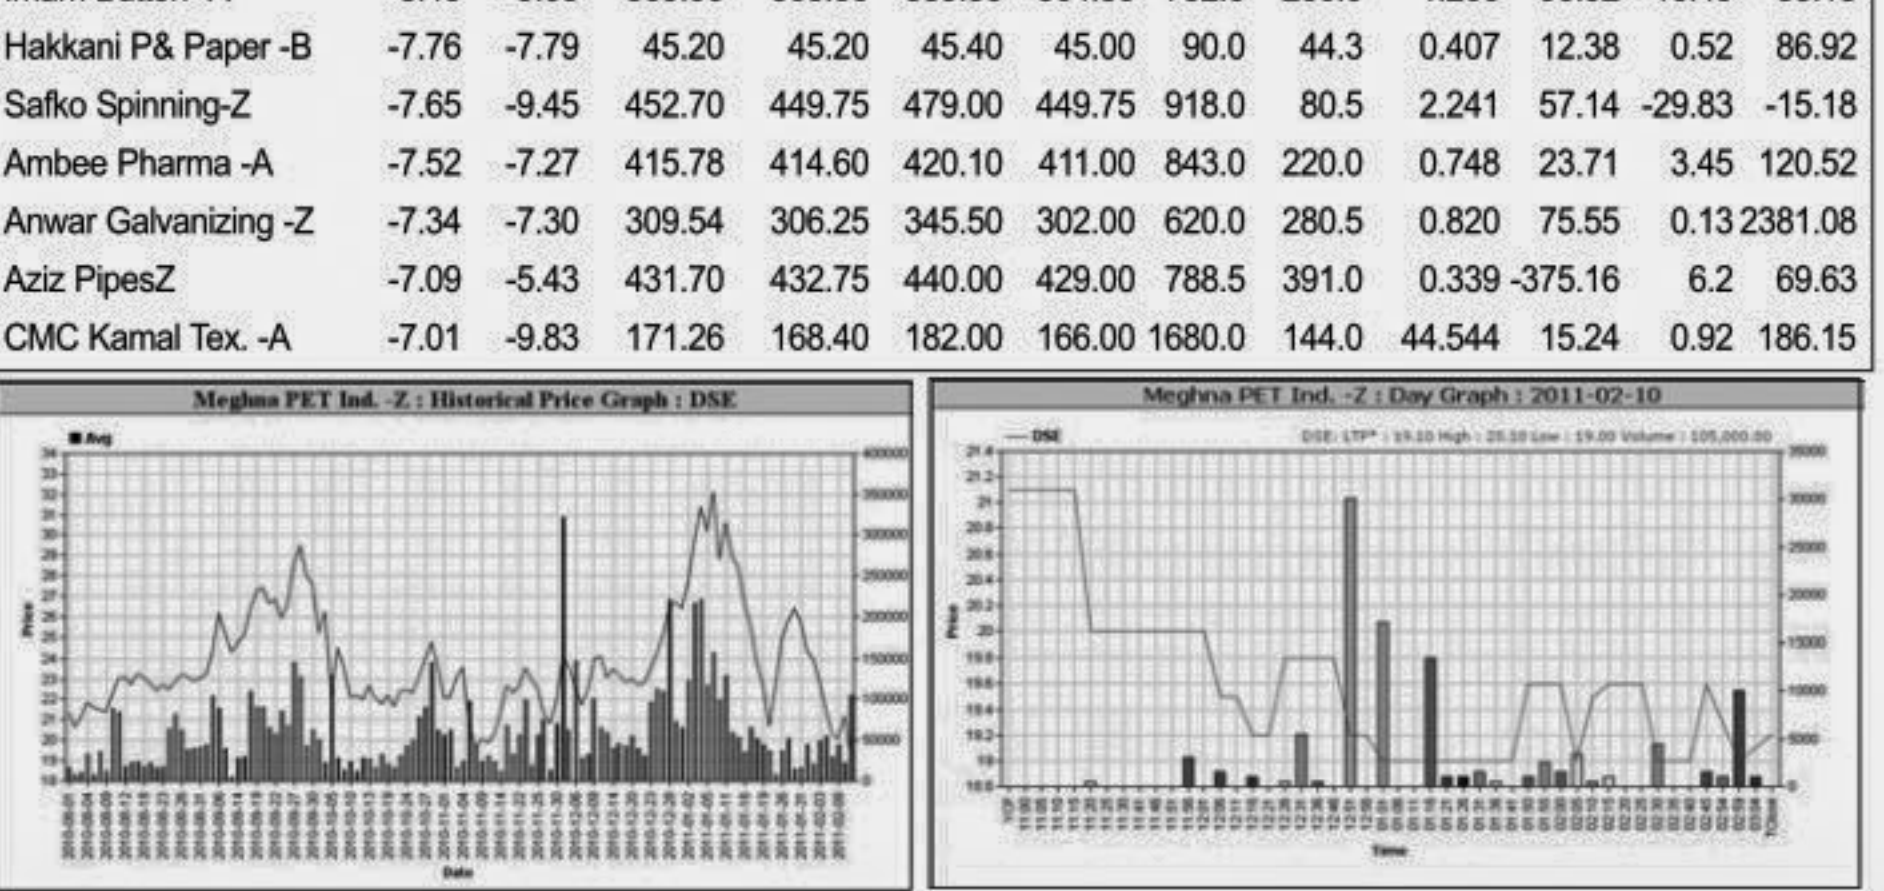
| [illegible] | | | | | | | | | | | | |
|---|---|---|---|---|---|---|---|---|---|---|---|---|
| Hakkani P& Paper -B | -7.76 | -7.79 | 45.20 | 45.20 | 45.40 | 45.00 | 90.0 | 44.3 | 0.407 | 12.38 | 0.52 | 86.92 |
| Safko Spinning-Z | -7.65 | -9.45 | 452.70 | 449.75 | 479.00 | 449.75 | 918.0 | 80.5 | 2.241 | 57.14 | -29.83 | -15.18 |
| Ambee Pharma -A | -7.52 | -7.27 | 415.78 | 414.60 | 420.10 | 411.00 | 843.0 | 220.0 | 0.748 | 23.71 | 3.45 | 120.52 |
| Anwar Galvanizing -Z | -7.34 | -7.30 | 309.54 | 306.25 | 345.50 | 302.00 | 620.0 | 280.5 | 0.820 | 75.55 | 0.13 | 2381.08 |
| Aziz PipesZ | -7.09 | -5.43 | 431.70 | 432.75 | 440.00 | 429.00 | 788.5 | 391.0 | 0.339 | -375.16 | 6.2 | 69.63 |
| CMC Kamal Tex. -A | -7.01 | -9.83 | 171.26 | 168.40 | 182.00 | 166.00 | 1680.0 | 144.0 | 44.544 | 15.24 | 0.92 | 186.15 |

Meghna PET Ind. -Z : Historical Price Graph : DSE

Avg

Price

Date

Meghna PET Ind. -Z : Day Graph : 2011-02-10

DSE

DSE: LTP* : 19.10 High : 20.10 Low : 19.00 Volume : 105,000.00

Price

Time